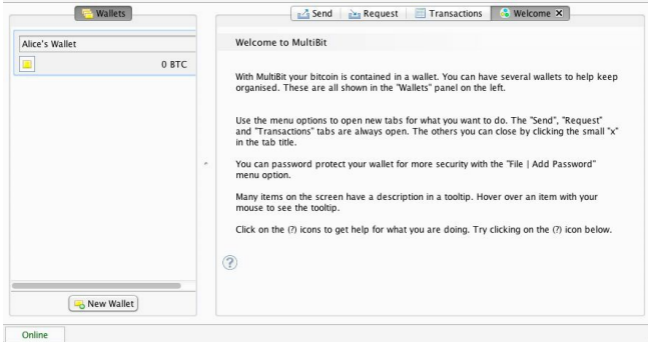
Wallets

Alice's Wallet

0 BTC

New Wallet

Send | Request | Transactions | Welcome ×

Welcome to MultiBit

With MultiBit your bitcoin is contained in a wallet. You can have several wallets to help keep organised. These are all shown in the "Wallets" panel on the left.

Use the menu options to open new tabs for what you want to do. The "Send", "Request" and "Transactions" tabs are always open. The others you can close by clicking the small "x" in the tab title.

You can password protect your wallet for more security with the "File | Add Password" menu option.

Many items on the screen have a description in a tooltip. Hover over an item with your mouse to see the tooltip.

Click on the (?) icons to get help for what you are doing. Try clicking on the (?) icon below.

?

Online